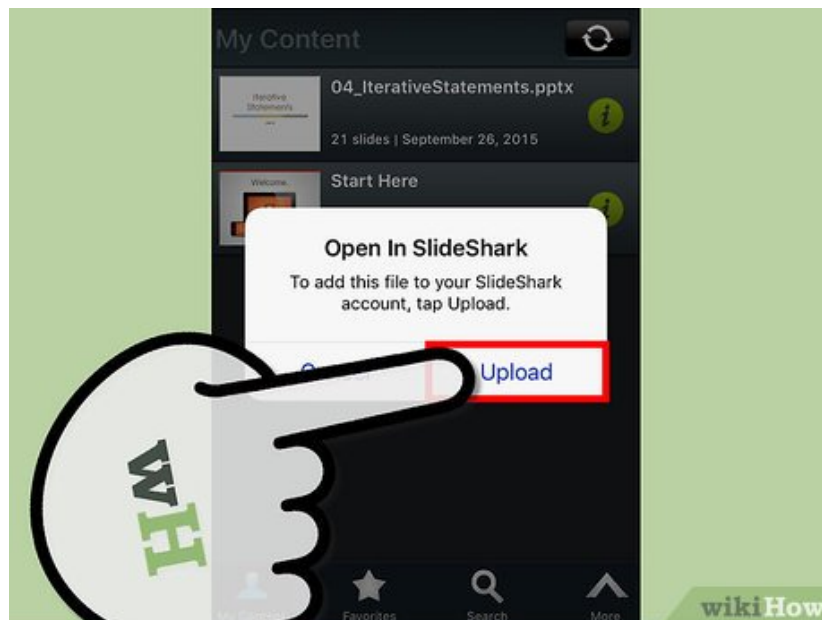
My Content

Iterative Statements

04_IterativeStatements.pptx

21 slides | September 26, 2015

Welcome.

Start Here

Open In SlideShark

To add this file to your SlideShark account, tap Upload.

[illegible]

Upload

WH

My Content

Favorites

Search

More

wikiHow